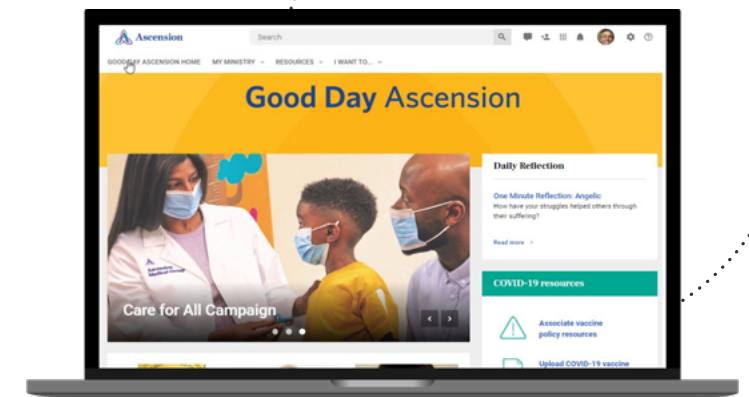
Ascension

Search

GOOD DAY ASCENSION HOME MY MINISTRY RESOURCES I WANT TO...

Good Day Ascension

Care for All Campaign

Daily Reflection

One Minute Reflection: Angelic

How have your struggles helped others through their suffering?

Read more

COVID-19 resources

Associate vaccine policy resources

Upload COVID-19 vaccine